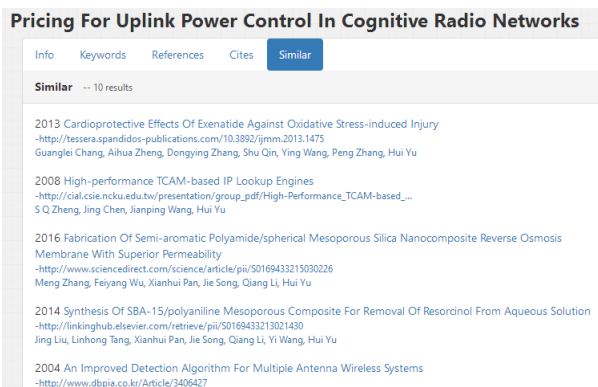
Pricing For Uplink Power Control In Cognitive Radio Networks

Info Keywords References Cites Similar

Similar -- 10 results

2013 Cardioprotective Effects Of Exenatide Against Oxidative Stress-induced Injury
-http://tessera.spandidos-publications.com/10.3892/ijmm.2013.1475
Guanglei Chang, Aihua Zheng, Dongying Zhang, Shu Qin, Ying Wang, Peng Zhang, Hui Yu

2008 High-performance TCAM-based IP Lookup Engines
-http://cial.csie.ncku.edu.tw/presentation/group_pdf/High-Performance_TCAM-based_...
S Q Zheng, Jing Chen, Jianping Wang, Hui Yu

2016 Fabrication Of Semi-aromatic Polyamide/spherical Mesoporous Silica Nanocomposite Reverse Osmosis Membrane With Superior Permeability
-http://www.sciencedirect.com/science/article/pii/S0169433215030226
Meng Zhang, Feiyang Wu, Xianhui Pan, Jie Song, Qiang Li, Hui Yu

2014 Synthesis Of SBA-15/polyaniline Mesoporous Composite For Removal Of Resorcinol From Aqueous Solution
-http://linkinghub.elsevier.com/retrieve/pii/S0169433213021430
Jing Liu, Linhong Tang, Xianhui Pan, Jie Song, Qiang Li, Yi Wang, Hui Yu

2004 An Improved Detection Algorithm For Multiple Antenna Wireless Systems
-http://www.dbpia.co.kr/Article/3406427